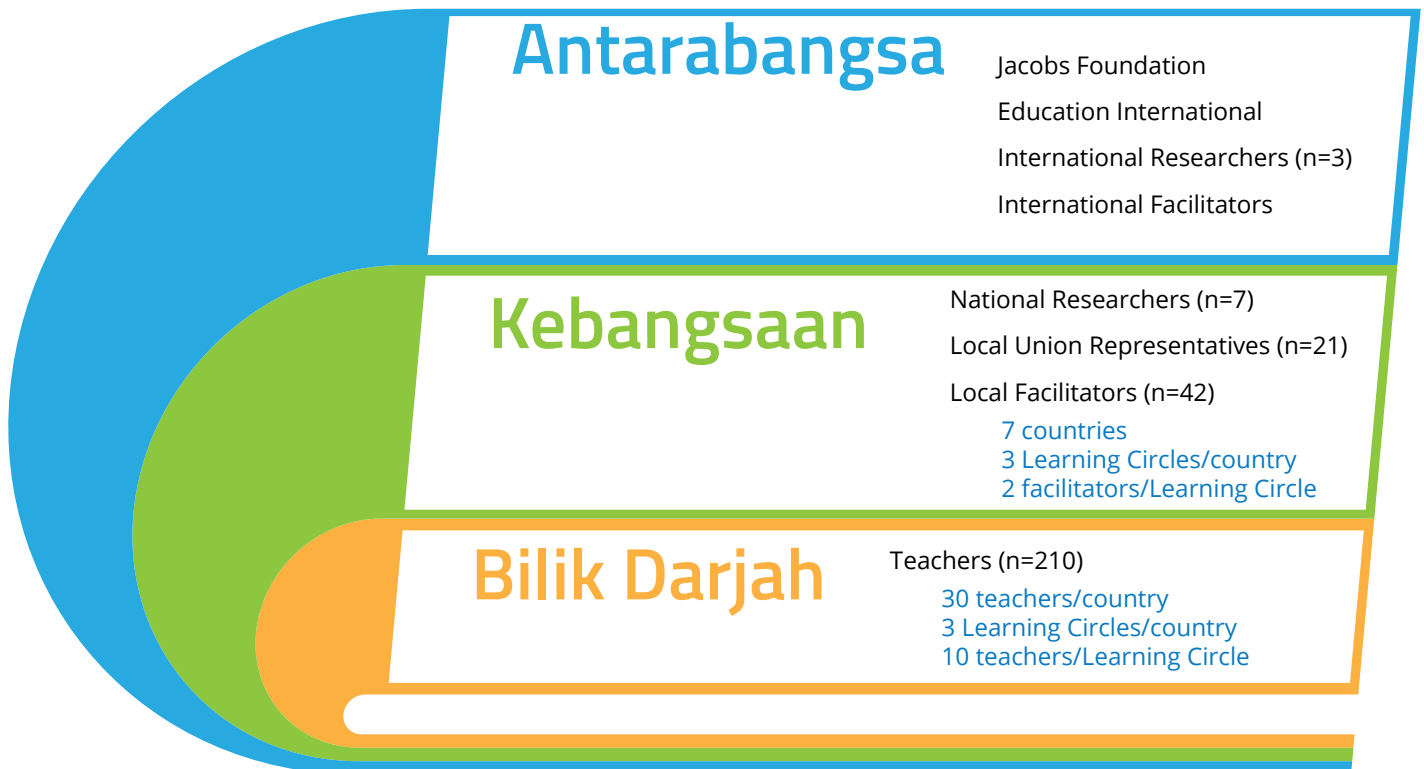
Antarabangsa

Jacobs Foundation

Education International

International Researchers (n=3)

International Facilitators

Kebangsaan

National Researchers (n=7)

Local Union Representatives (n=21)

Local Facilitators (n=42)

7 countries
3 Learning Circles/country
2 facilitators/Learning Circle

Bilik Darjah

Teachers (n=210)

30 teachers/country
3 Learning Circles/country
10 teachers/Learning Circle